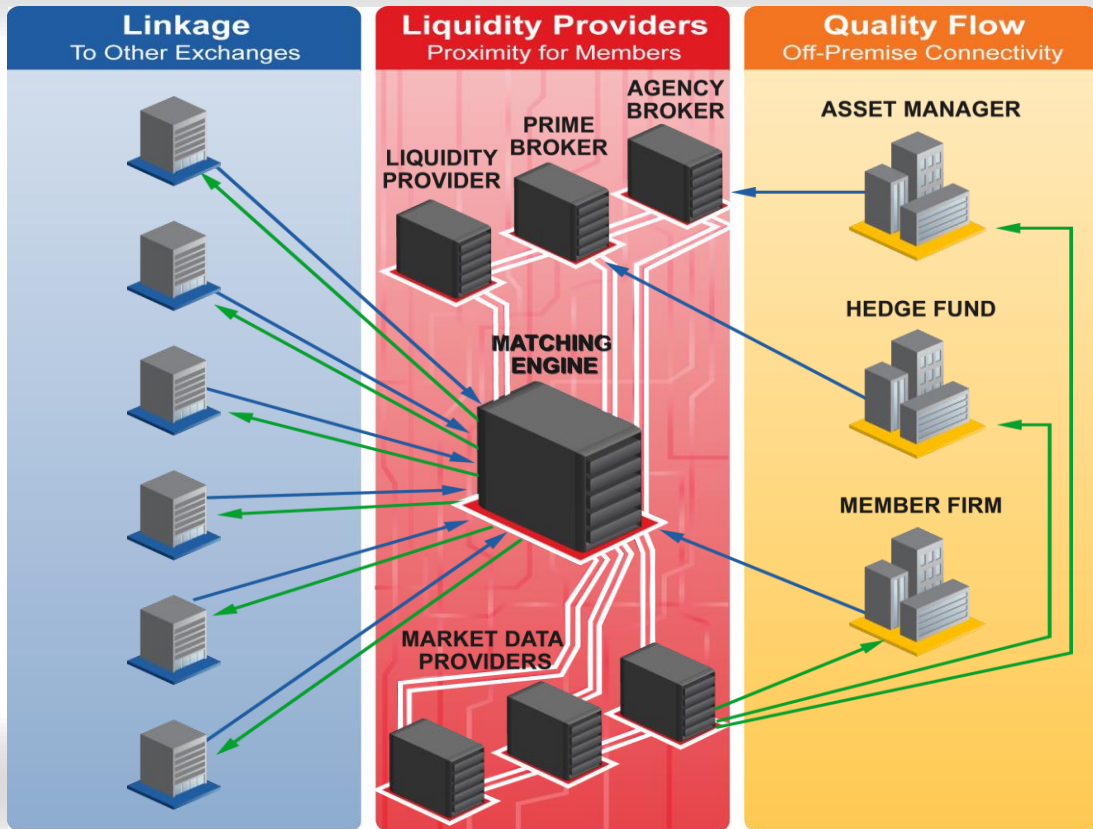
Linkage
To Other Exchanges

Liquidity Providers
Proximity for Members

Quality Flow
Off-Premise Connectivity

AGENCY BROKER

PRIME BROKER

LIQUIDITY PROVIDER

MATCHING ENGINE

MARKET DATA PROVIDERS

ASSET MANAGER

HEDGE FUND

MEMBER FIRM